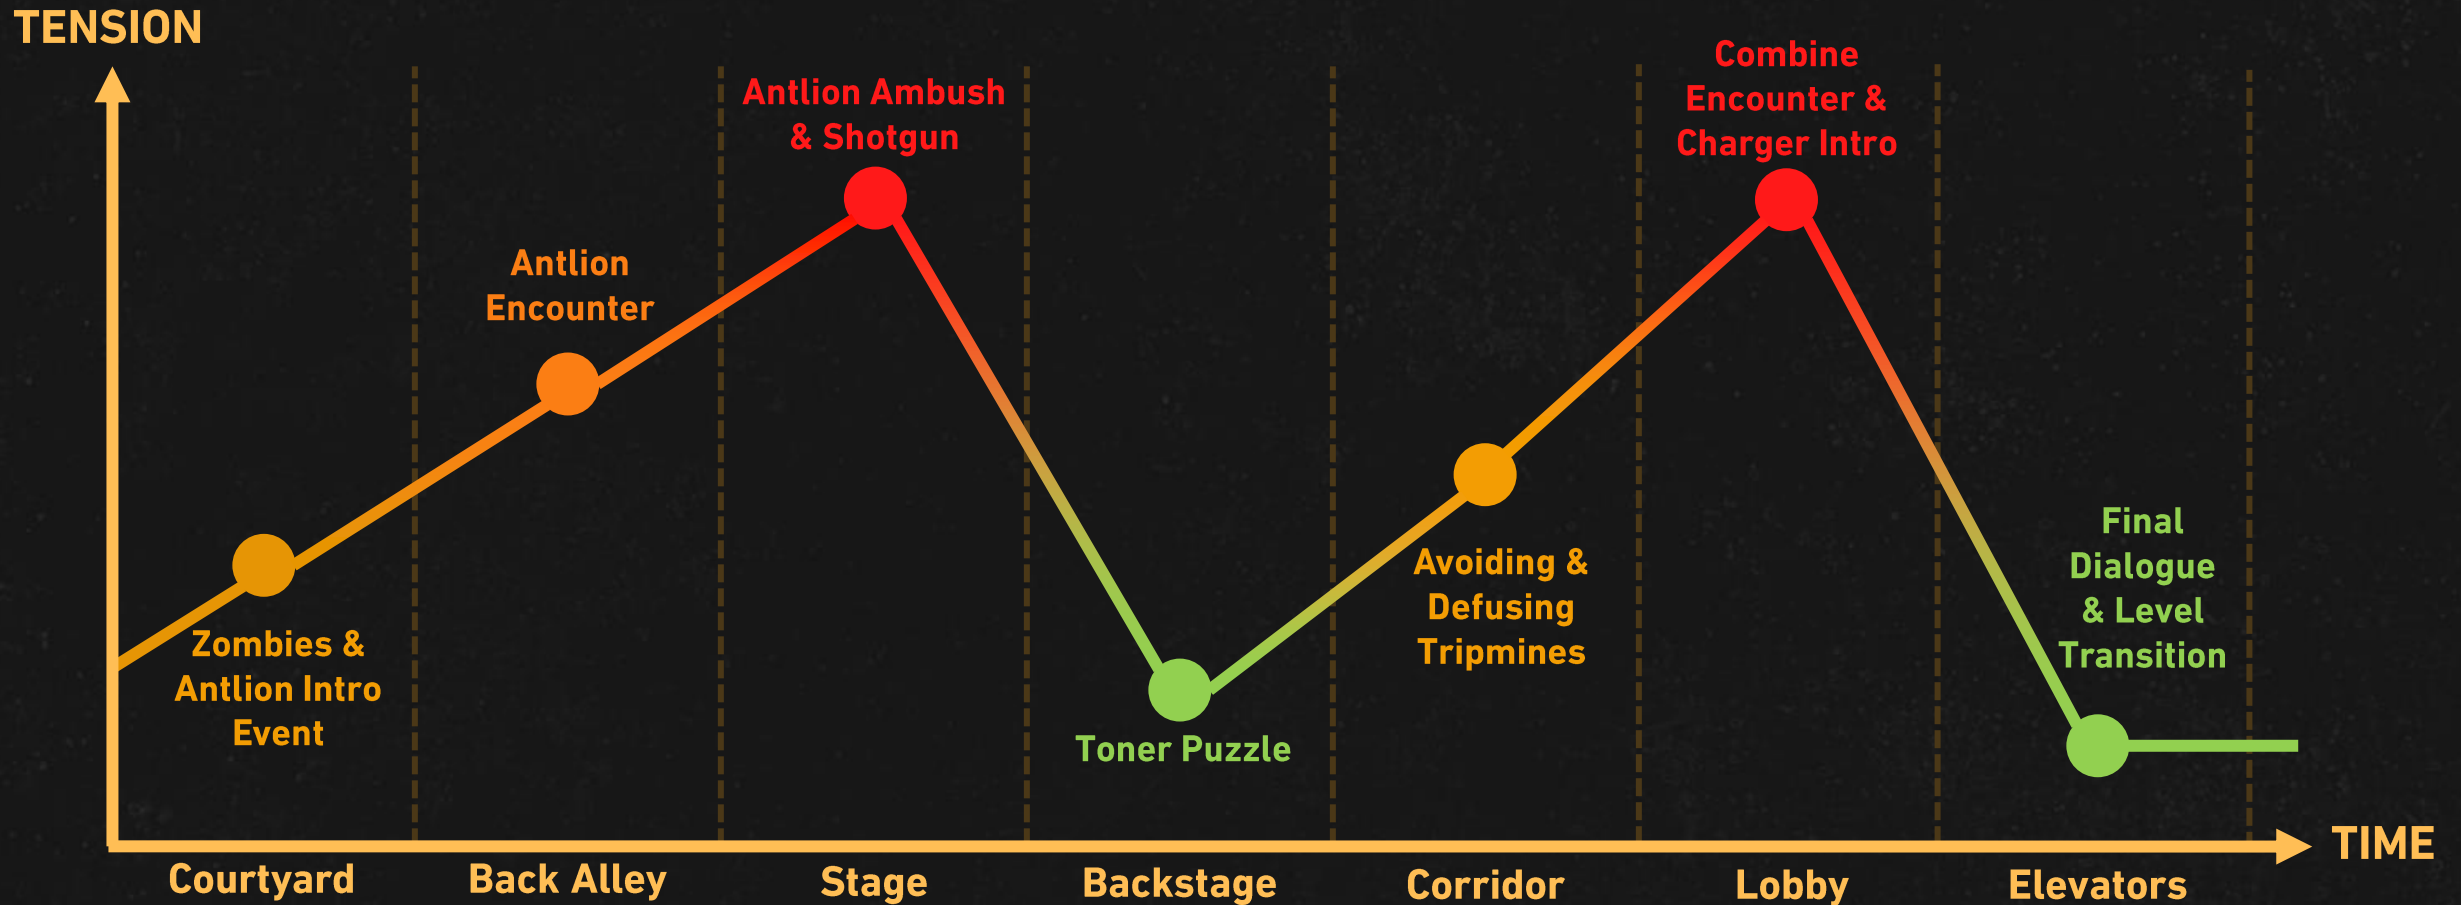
TENSION

Combine Encounter & Charger Intro

Antlion Ambush & Shotgun

Antlion Encounter

Final Dialogue & Level Transition

Avoiding & Defusing Tripmines

Zombies & Antlion Intro Event

Toner Puzzle

TIME

Courtyard

Back Alley

Stage

Backstage

Corridor

Lobby

Elevators